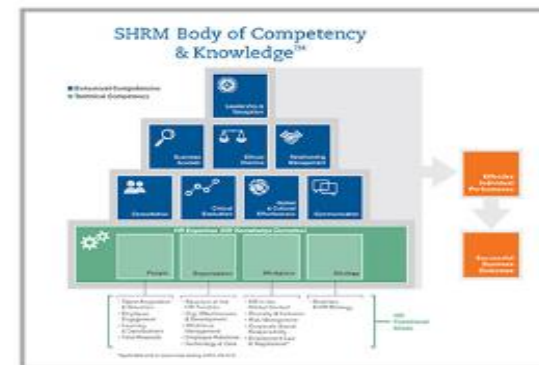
SHRM Body of Competency & Knowledge™

■ Behavioral Competencies
■ Technical Competency

Leadership & Navigation

Business Acumen

Ethical Practice

Relationship Management

Consultation

Critical Evaluation

Global & Cultural Effectiveness

Communication

HR Expertise (HR Knowledge Domains)

People

Organization

Workplace

Strategy

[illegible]

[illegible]

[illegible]

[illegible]

HR Functional Areas

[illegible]

Effective Individual Performance

Successful Business Outcomes